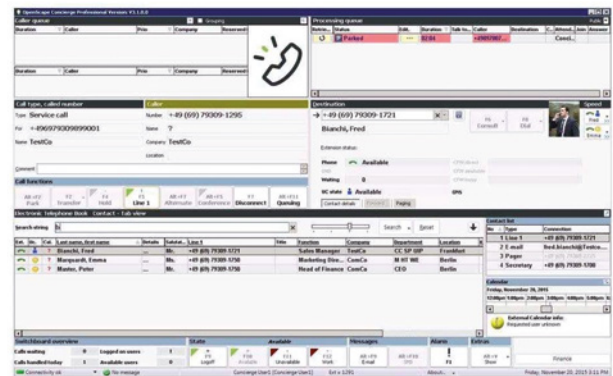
OpenScape Concierge Professional Version V1.1.0.0

Caller queue

Grouping

| Duration | Caller | Prio | Company | Reserved |
|---|---|---|---|---|

| Duration | Caller | Prio | Company | Reserved |
|---|---|---|---|---|

Processing queue

Public

| Retrie... | Status | | Edit... | Duration | Talk to... | Caller | Destination | C... | Attend... | Join | Answer |
|---|---|---|---|---|---|---|---|---|---|---|---|
| | Parked | | | 02:04 | | +4969... | | | Conci... | | |

Call type, called number

Caller

Type Service call

Number +49 (69) 79309-1295

For +496979309899001

Name ?

Name TestCo

Company TestCo

Location

Comment

Call functions

Alt+F2 Park

F2 Transfer

F4 Hold

F5 Line 1

Alt+F7 Alternate

Alt+F8 Conference

F7 Disconnect

Alt+F11 Queuing

Destination

+49 (69) 79309-1721

Bianchi, Fred

F6 Consult

F8 Dial

Extension status

Phone Available

Waiting 0

UC state Available

Contact details

Paging

Speed

Electronic Telephone Book Contact - Tab view

Search string

Search

Reset

| Dot | Sta... | Cal... | Last name, first name | ... | Details | Salutat... | Line 1 | Title | Function | Company | Department | Location |
|---|---|---|---|---|---|---|---|---|---|---|---|---|
| | | ? | Bianchi, Fred | | ... | Mr. | +49 (69) 79309-1721 | | Sales Manager | TestCo | CC SP UIP | Frankfurt |
| | | ? | Marquardt, Emma | | ... | Ms. | +49 (69) 79309-1750 | | Marketing Dire... | ComCo | M KT WE | Berlin |
| | | ? | Muster, Peter | | ... | Mr. | +49 (69) 79309-1758 | | Head of Finance | ComCo | CEO | Berlin |

Contact list

| No. | Type | Connection |
|---|---|---|
| | 1 Line 1 | +49 (69) 79309-1721 |
| | 2 E-mail | fred.bianchi@Testco... |
| | 3 Pager | |
| | 4 Secretary | +49 (69) 79309-1750 |

Calendar

Friday, November 20, 2015

External Calendar info:

Requested user unknown

Switchboard overview

Calls waiting 0

Logged on users 1

Calls handled today 1

Available users 0

State

F9 Logoff

F10 Available

F11 Unavailable

F12 Work

Messages

Alt+F9 E-mail

Alt+F10 SMS

Alarm

F1

Extras

Alt+V Show

Finance

Connectivity ok

No message

Concierge User1 (Concierge User1)

Ext + 1291

About...

Friday, November 20, 2015 3:11 PM